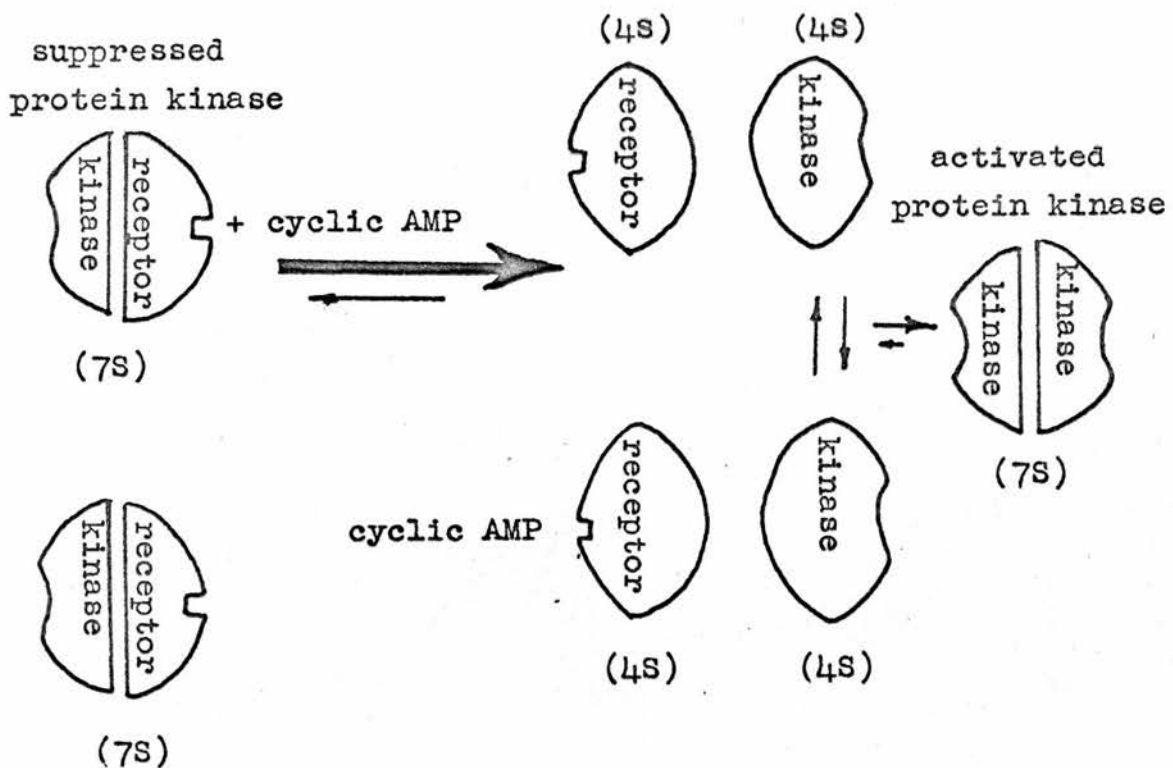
suppressed protein kinase

kinase

receptor

+ cyclic AMP

(7S)

(4S)

receptor

(4S)

kinase

activated protein kinase

kinase

kinase

(7S)

kinase

receptor

(7S)

cyclic AMP

receptor

(4S)

kinase

(4S)